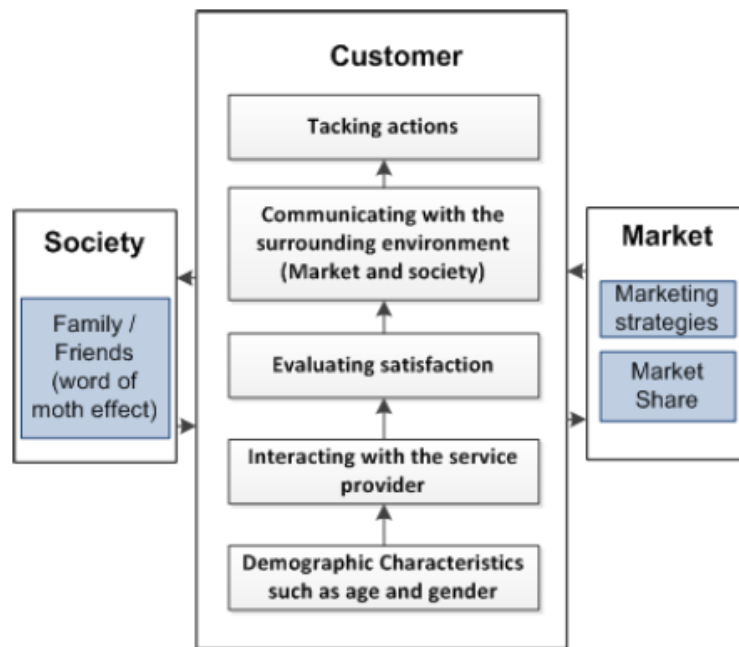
Customer

Tacking actions

Communicating with the surrounding environment (Market and society)

Evaluating satisfaction

Interacting with the service provider

Demographic Characteristics such as age and gender

Society

Family / Friends (word of moth effect)

Market

Marketing strategies

Market Share